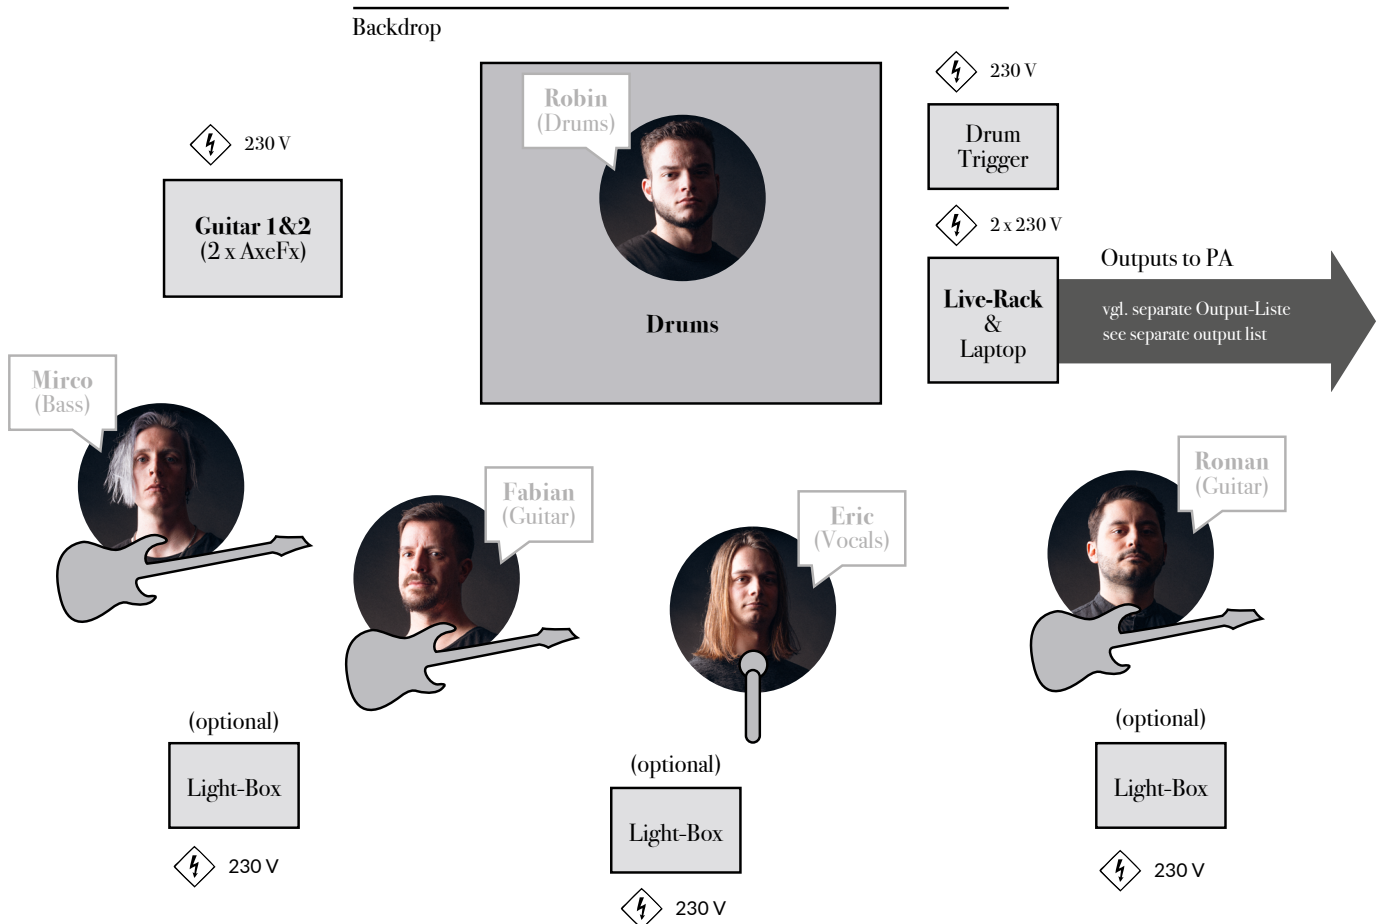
Backdrop

Robin
(Drums)

Drums

230 V

Drum Trigger

2 x 230 V

Live-Rack & Laptop

Outputs to PA

vgl. separate Output-Liste
see separate output list

230 V

Guitar 1&2
(2 x AxeFx)

Mirco
(Bass)

Fabian
(Guitar)

Eric
(Vocals)

Roman
(Guitar)

(optional)

Light-Box

230 V

(optional)

Light-Box

230 V

(optional)

Light-Box

230 V